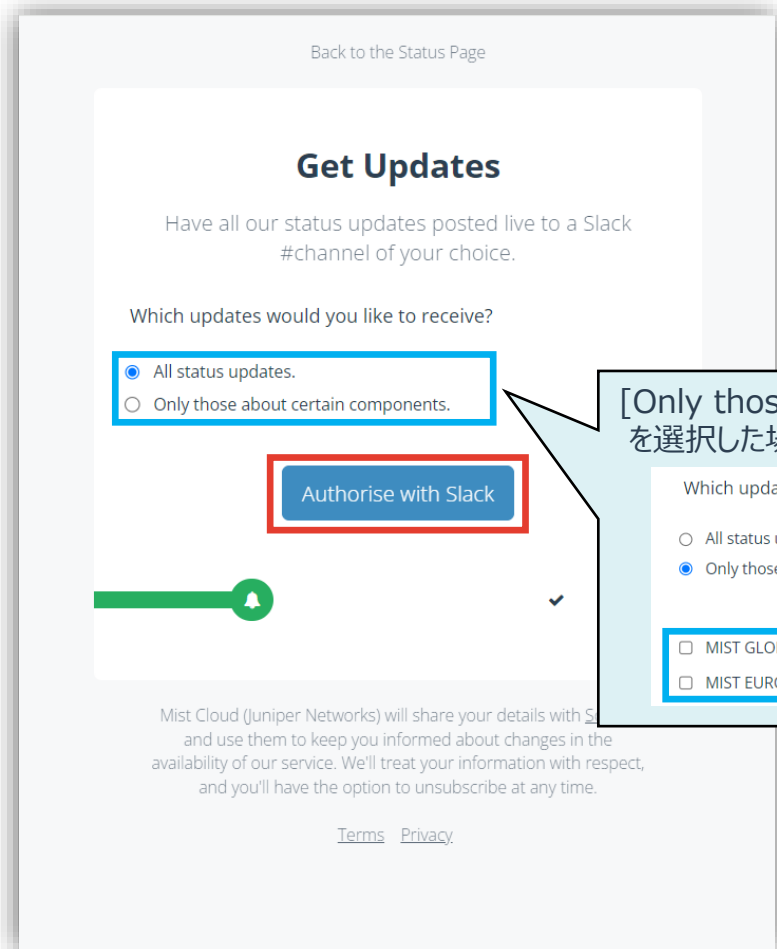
Back to the Status Page

Get Updates

Have all our status updates posted live to a Slack #channel of your choice.

Which updates would you like to receive?

All status updates.

Only those about certain components.

Authorise with Slack

[Only thos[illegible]
を選択した場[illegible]

Which upda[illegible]

All status u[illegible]

Only those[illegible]

MIST GLO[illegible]

MIST EUR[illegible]

Mist Cloud (Juniper Networks) will share your details with S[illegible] and use them to keep you informed about changes in the availability of our service. We'll treat your information with respect, and you'll have the option to unsubscribe at any time.

Terms Privacy